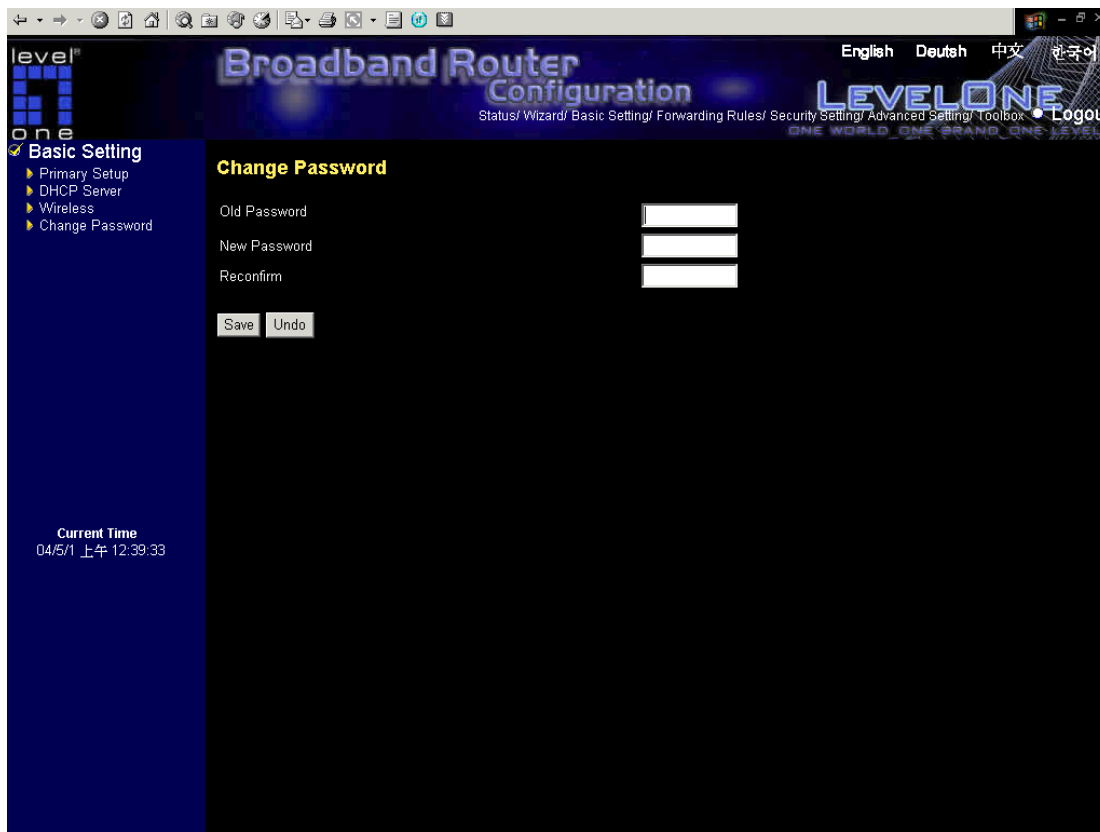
level one

Broadband Router Configuration

English Deutsh 中文 한국어

LEVELONE

Status/ Wizard/ Basic Setting/ Forwarding Rules/ Security Setting/ Advanced Setting/ Toolbox Logou

ONE WORLD ONE BRAND ONE LEVEL

Basic Setting
Primary Setup
DHCP Server
Wireless
Change Password

Change Password

Old Password

New Password

Reconfirm

Save Undo

Current Time
04/5/1 上午 12:39:33